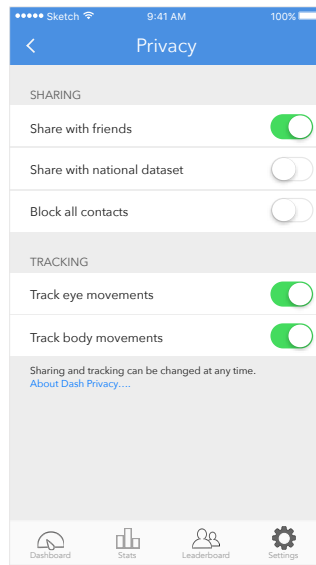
●●●●● Sketch 9:41 AM 100%

<

Privacy

SHARING

Share with friends

Share with national dataset

Block all contacts

TRACKING

Track eye movements

Track body movements

Sharing and tracking can be changed at any time.
About Dash Privacy….

Dashboard

Stats

Leaderboard

Settings